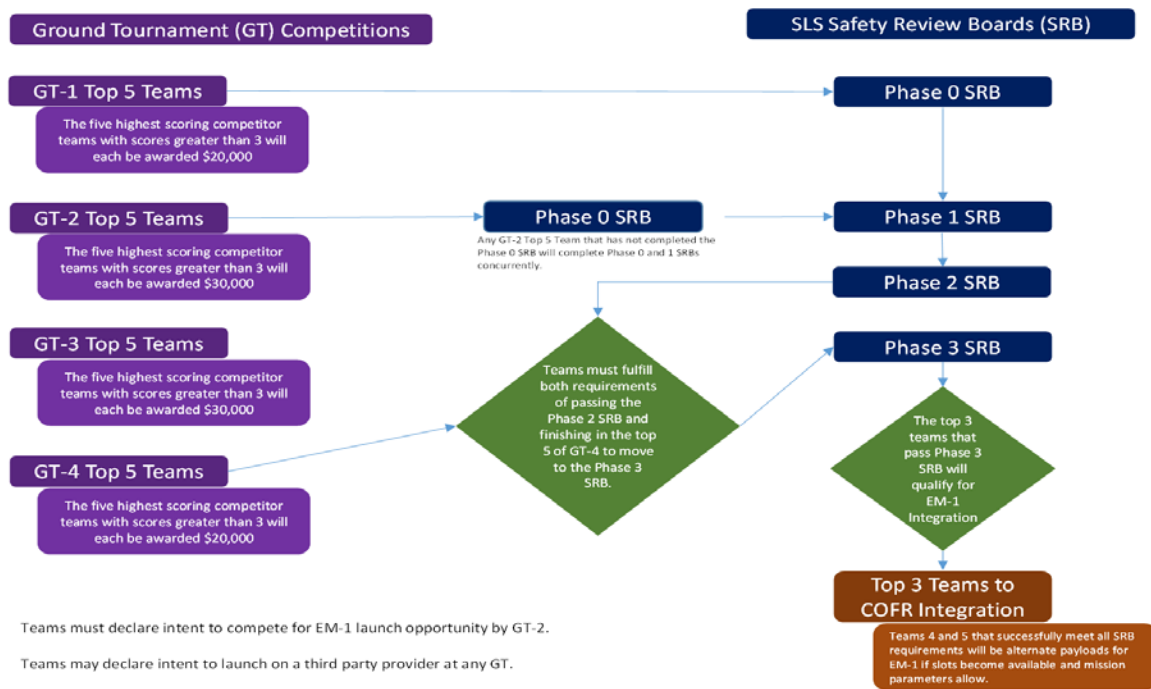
Ground Tournament (GT) Competitions

SLS Safety Review Boards (SRB)

GT-1 Top 5 Teams

The five highest scoring competitor teams with scores greater than 3 will each be awarded $20,000

Phase 0 SRB

GT-2 Top 5 Teams

The five highest scoring competitor teams with scores greater than 3 will each be awarded $30,000

Phase 0 SRB

Any GT-2 Top 5 Team that has not completed the Phase 0 SRB will complete Phase 0 and 1 SRBs concurrently.

Phase 1 SRB

Phase 2 SRB

GT-3 Top 5 Teams

The five highest scoring competitor teams with scores greater than 3 will each be awarded $30,000

Teams must fulfill both requirements of passing the Phase 2 SRB and finishing in the top 5 of GT-4 to move to the Phase 3 SRB.

Phase 3 SRB

The top 3 teams that pass Phase 3 SRB will qualify for EM-1 Integration

GT-4 Top 5 Teams

The five highest scoring competitor teams with scores greater than 3 will each be awarded $20,000

Top 3 Teams to COFR Integration

Teams 4 and 5 that successfully meet all SRB requirements will be alternate payloads for EM-1 if slots become available and mission parameters allow.

Teams must declare intent to compete for EM-1 launch opportunity by GT-2.

Teams may declare intent to launch on a third party provider at any GT.